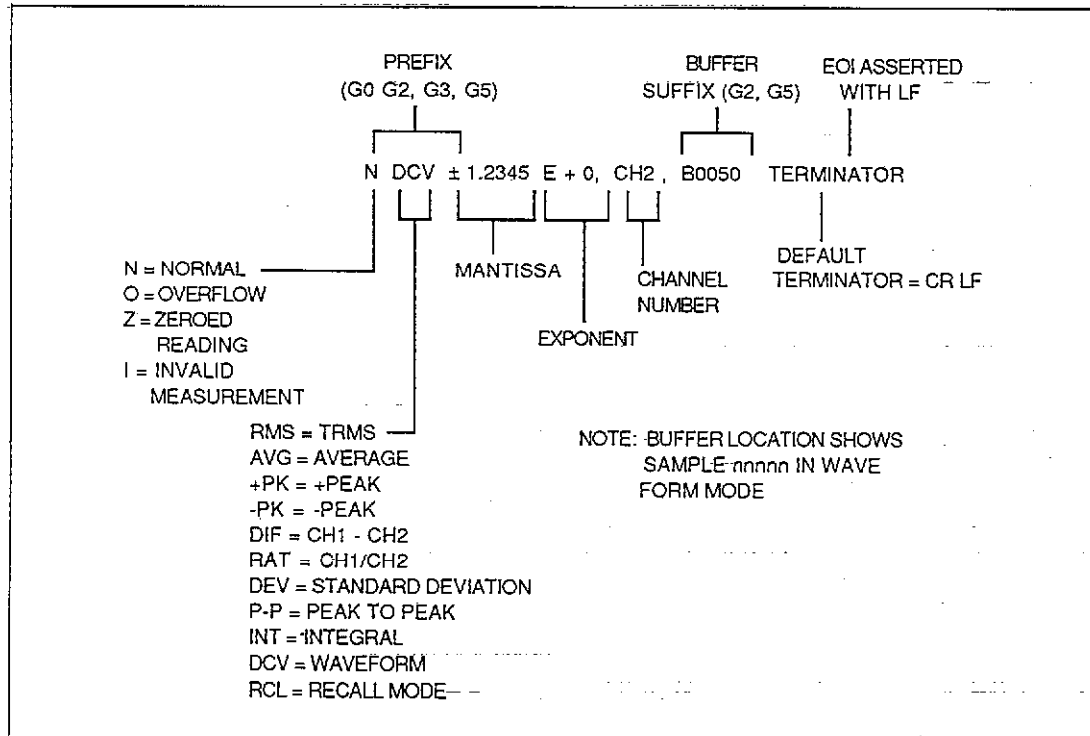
PREFIX
(G0 G2, G3, G5)

BUFFER
SUFFIX (G2, G5)

EOI ASSERTED
WITH LF

N DCV ± 1.2345 E + 0, CH2 , B0050 TERMINATOR

N = NORMAL
O = OVERFLOW
Z = ZEROED READING
I = INVALID MEASUREMENT

MANTISSA

EXPONENT

CHANNEL NUMBER

DEFAULT TERMINATOR = CR LF

RMS = TRMS
AVG = AVERAGE
+PK = +PEAK
-PK = -PEAK
DIF = CH1 - CH2
RAT = CH1/CH2
DEV = STANDARD DEVIATION
P-P = PEAK TO PEAK
INT = INTEGRAL
DCV = WAVEFORM
RCL = RECALL MODE

NOTE: BUFFER LOCATION SHOWS SAMPLE nnnnn IN WAVE FORM MODE